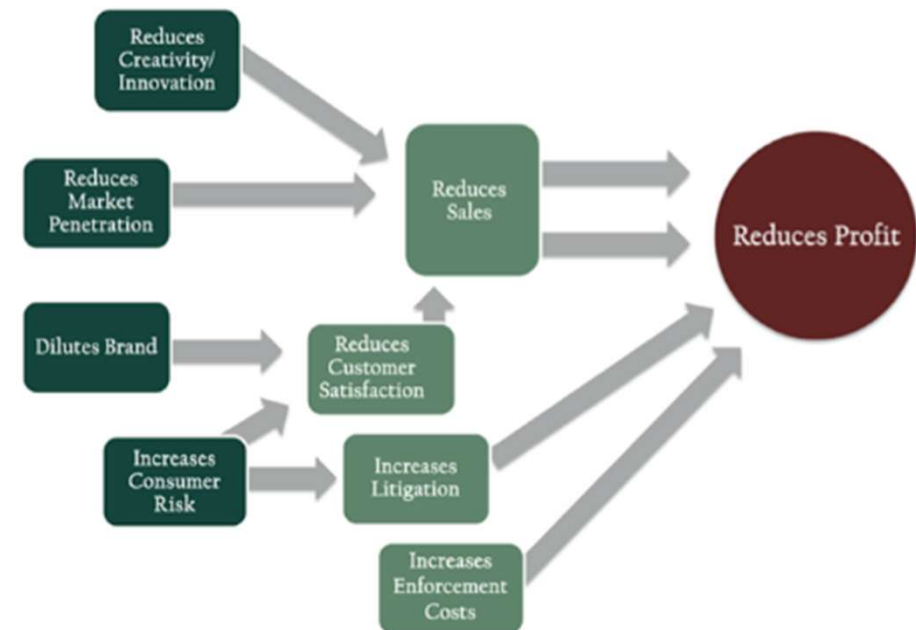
Reduces Creativity/ Innovation

Reduces Market Penetration

Reduces Sales

Reduces Profit

Dilutes Brand

Reduces Customer Satisfaction

Increases Consumer Risk

Increases Litigation

Increases Enforcement Costs